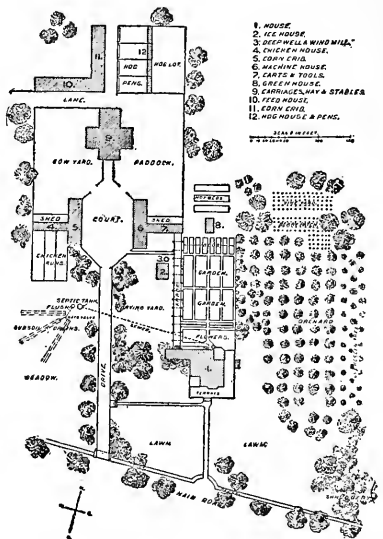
1. HOUSE.
2. ICE HOUSE.
3. DEEP WELL & WIND MILL.
4. CHICKEN HOUSE.
5. CORN CRIB.
6. MACHINE HOUSE.
7. CARTS & TOOLS.
8. GREEN HOUSE.
9. CARRIAGES, HAY & STABLES.
10. FEED HOUSE.
11. CORN CRIB.
12. HOG HOUSE & PENS.

SCALE IN FEET

11
12
HOG PENS.
HOG LOT.
LANE.
9
COW YARD.
PADDOCK.
SHED
4
5
CHICKEN RUNS.
COURT.
6
SHED
7
HOTBEDS
8
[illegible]
NURSERY
3
10
2
GARDEN.
GARDEN.
SEPTIC TANK
FLUSH
SUBSOIL DRAINS.
DRYING YARD.
FLOWERS.
ORCHARD
1
MEADOW.
DRIVE.
TERRACE
LAWN
LAWN
MAIN ROAD
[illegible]